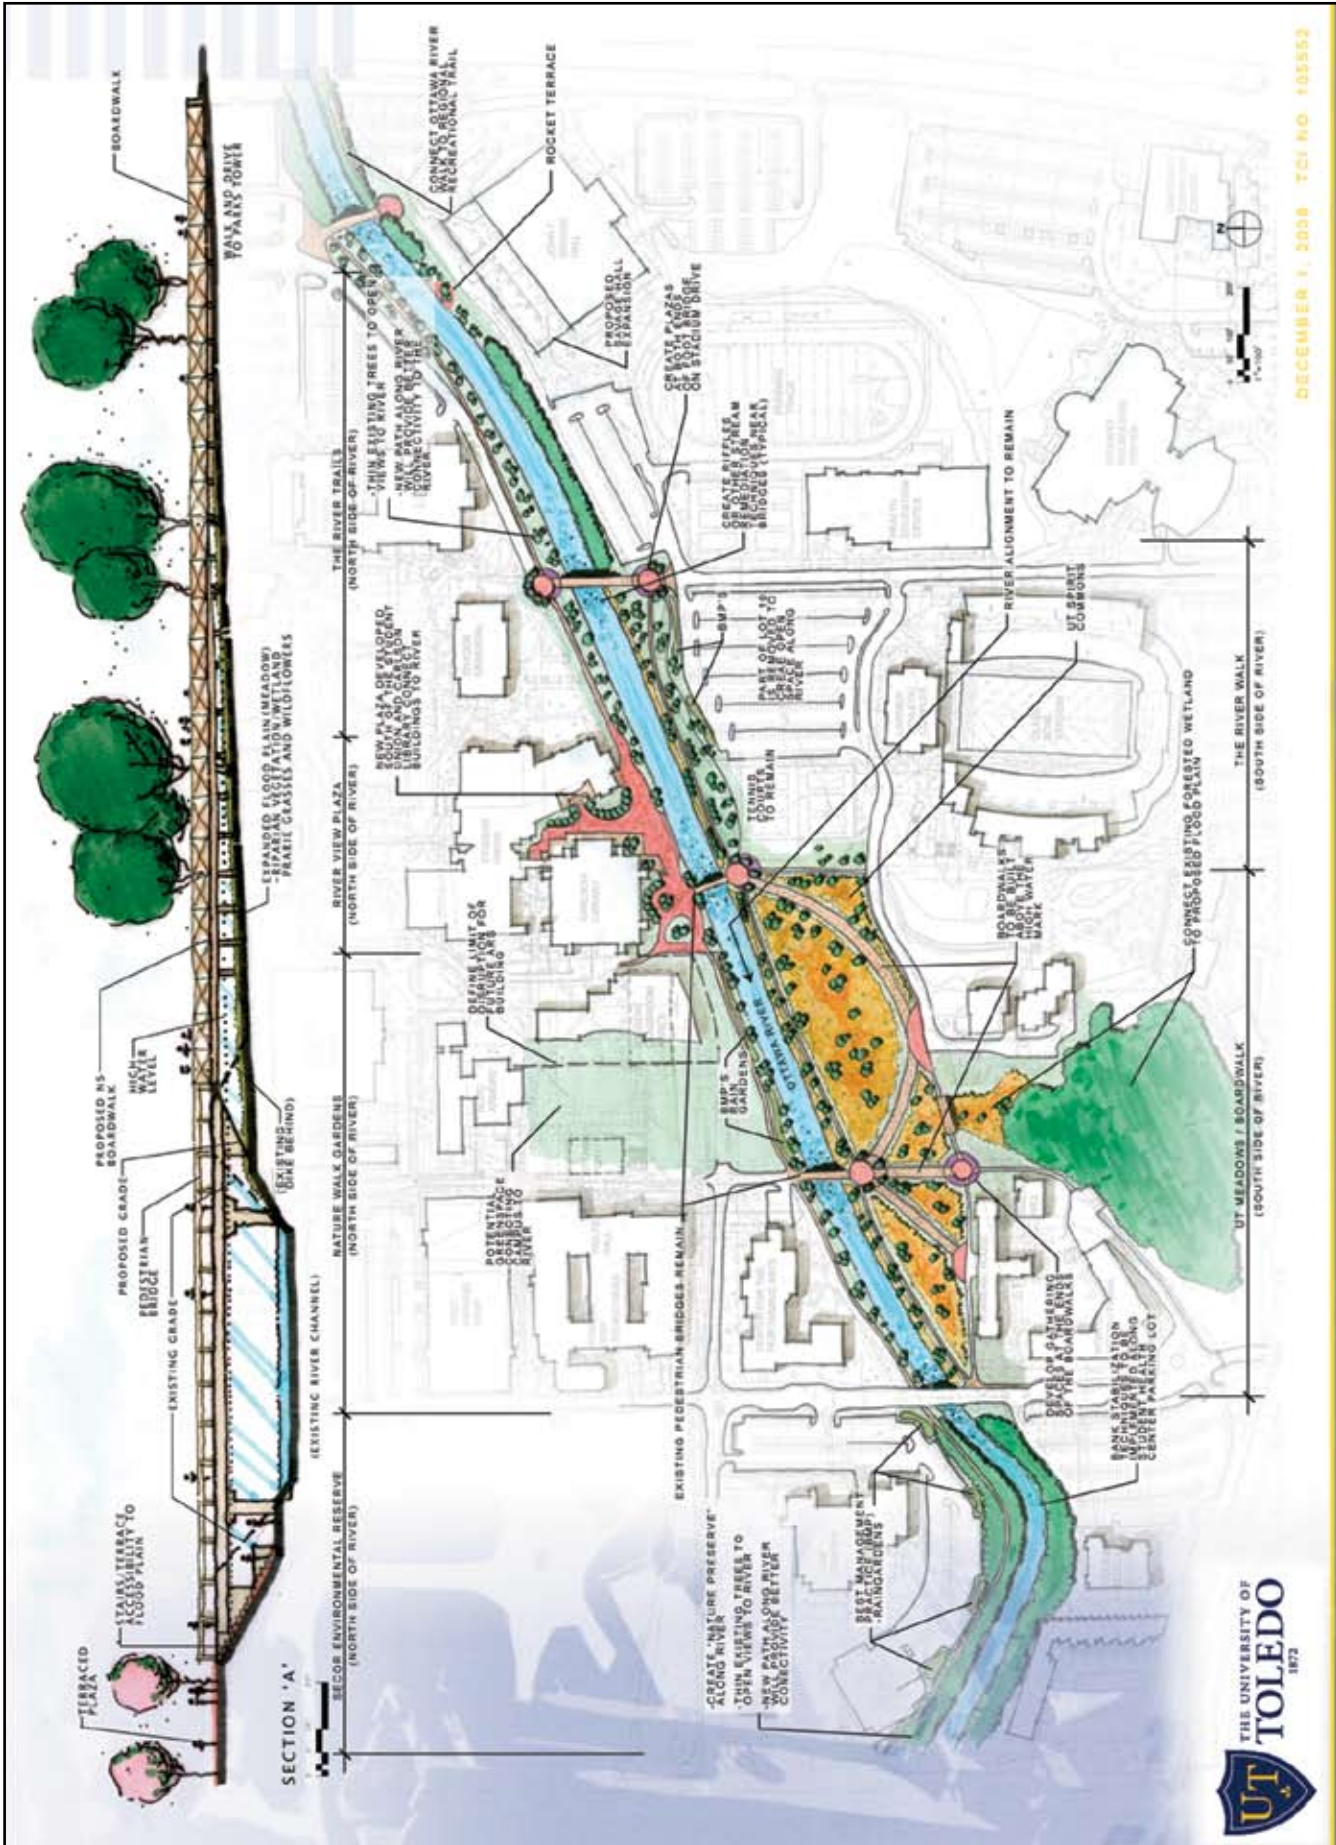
TERRACED PLAZA

STAIRS/TERRACE ACCESSIBILITY TO FLOOD PLAIN

EXISTING GRADE

PEDESTRIAN BRIDGE

PROPOSED GRADE

PROPOSED NS BOARDWALK

HIGH WATER LEVEL

EXISTING DIKE BEHIND

EXPANDED FLOOD PLAIN (MEADOW) -RIPARIAN VEGETATION/WETLAND PRAIRIE GRASSES AND WILDFLOWERS

BOARDWALK

WALK AND DRIVE TO PARKS TOWER

SECTION 'A'

SECOR ENVIRONMENTAL RESERVE (NORTH SIDE OF RIVER)

(EXISTING RIVER CHANNEL)

NATURE WALK GARDENS (NORTH SIDE OF RIVER)

RIVER VIEW PLAZA (NORTH SIDE OF RIVER)

THE RIVER TRAILS (NORTH SIDE OF RIVER)

CONNECT OTTAWA RIVER TRAIL TO REGIONAL RECREATIONAL TRAIL

ROCKET TERRACE

PROPOSED FOOTBALL EXPANSION

THIN EXISTING TREES TO OPEN VIEWS TO RIVER

NEW PATH ALONG RIVER WILL PROVIDE BETTER CONNECTIVITY TO THE RIVER

CREATE PLAZAS AT BOTH ENDS OF FOOT BRIDGE ON STADIUM DRIVE

CREATE RIFFLES OR OTHER IN STREAM REMEDIATION BENEATH OR NEAR BRIDGES (TYPICAL)

NEW PLAZA DEVELOPED BETWEEN STUDENT UNION AND CARLSON LIBRARY TO CONNECT BUILDINGS TO RIVER

BMP'S

PART OF LOT 10 TO BE OPEN GREEN SPACE ALONG RIVER

TENNIS COURTS TO REMAIN

RIVER ALIGNMENT TO REMAIN

UT SPIRIT COMMONS

DEFINE LIMIT OF DISRUPTION FOR FUTURE BUILDING

BOARDWALKS TO BE BUILT ABOVE HIGH WATER MARK

BMP'S RAIN GARDENS

OTTAWA RIVER

CONNECT EXISTING FORESTED WETLAND TO PROPOSED FLOOD PLAIN

THE RIVER WALK (SOUTH SIDE OF RIVER)

UT MEADOWS / BOARDWALK (SOUTH SIDE OF RIVER)

POTENTIAL OPEN SPACE CONNECTION TO RIVER

EXISTING PEDESTRIAN BRIDGES REMAIN

DEVELOP GATHERING SPACES AT THE ENDS OF THE BOARDWALKS

BANK STABILIZATION TECHNIQUES TO BE IMPLEMENTED ALONG STUDENT HEALTH CENTER PARKING LOT

-CREATE "NATURE PRESERVE" ALONG RIVER
-THIN EXISTING TREES TO OPEN VIEWS TO RIVER
-NEW PATH ALONG RIVER WILL PROVIDE BETTER CONNECTIVITY

BEST MANAGEMENT PRACTICES (BMP) -RAINGARDENS

THE UNIVERSITY OF TOLEDO 1872

UT

N

DECEMBER 1, 2008 TCI NO 105552